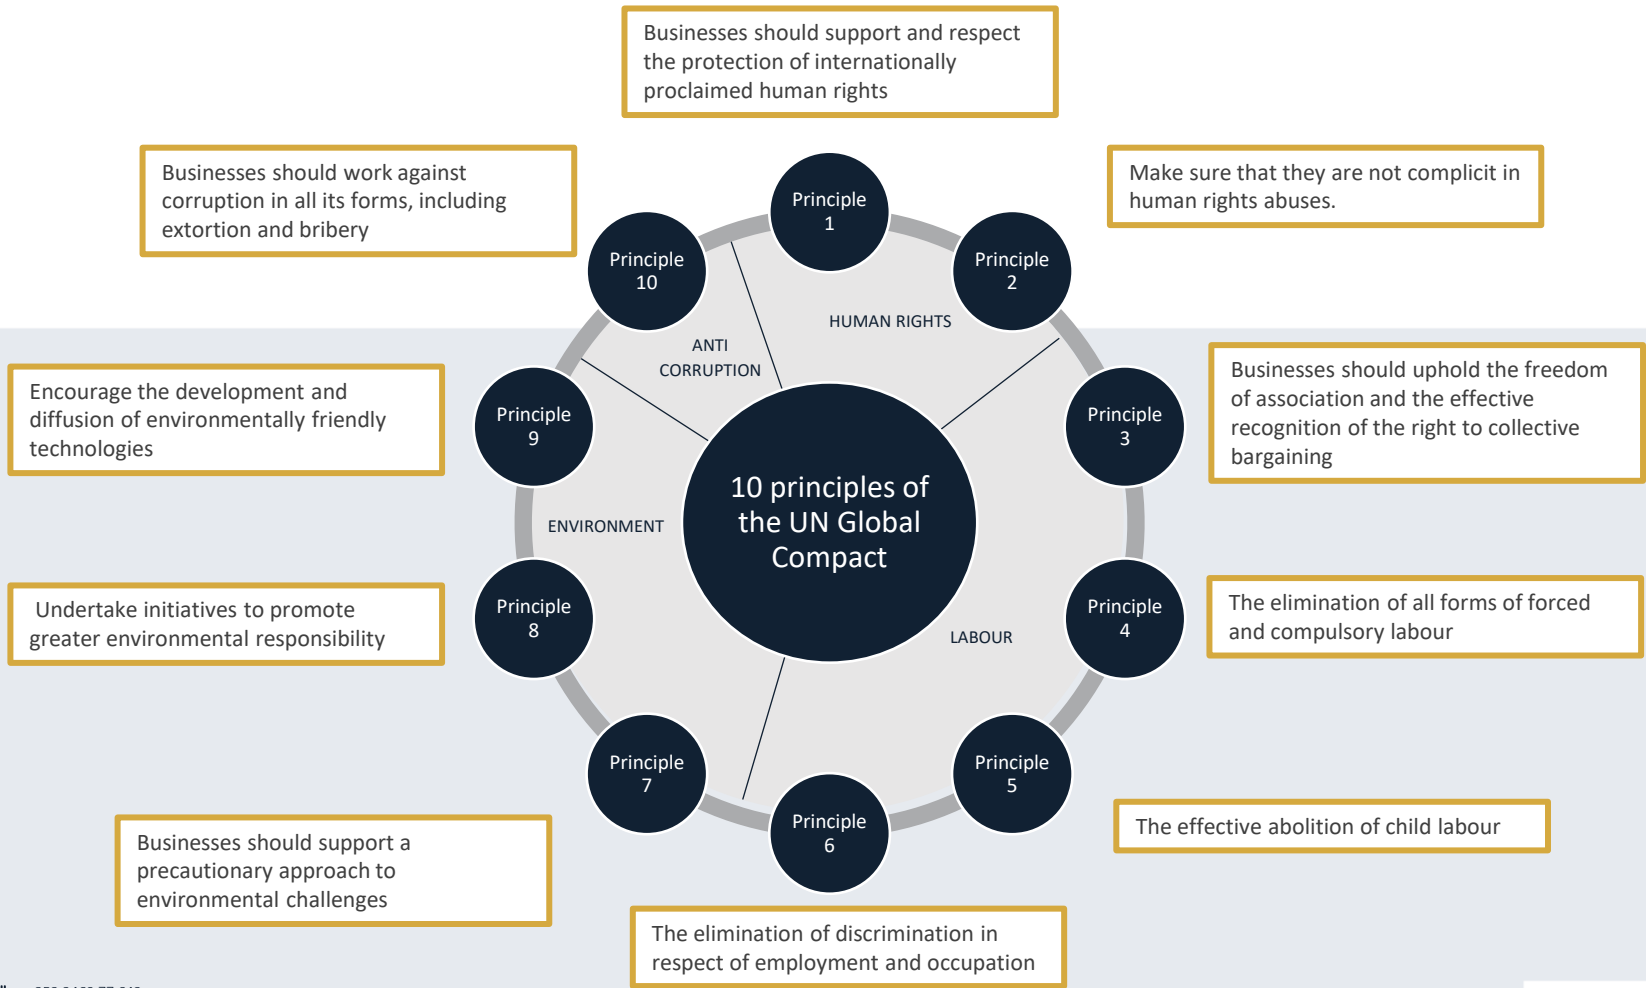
Businesses should support and respect the protection of internationally proclaimed human rights

Businesses should work against corruption in all its forms, including extortion and bribery

Make sure that they are not complicit in human rights abuses.

Principle 1

Principle 2

Principle 10

HUMAN RIGHTS

ANTI CORRUPTION

Encourage the development and diffusion of environmentally friendly technologies

Principle 9

Principle 3

Businesses should uphold the freedom of association and the effective recognition of the right to collective bargaining

10 principles of the UN Global Compact

ENVIRONMENT

Undertake initiatives to promote greater environmental responsibility

Principle 8

Principle 4

The elimination of all forms of forced and compulsory labour

LABOUR

Principle 7

Principle 5

Principle 6

The effective abolition of child labour

Businesses should support a precautionary approach to environmental challenges

The elimination of discrimination in respect of employment and occupation